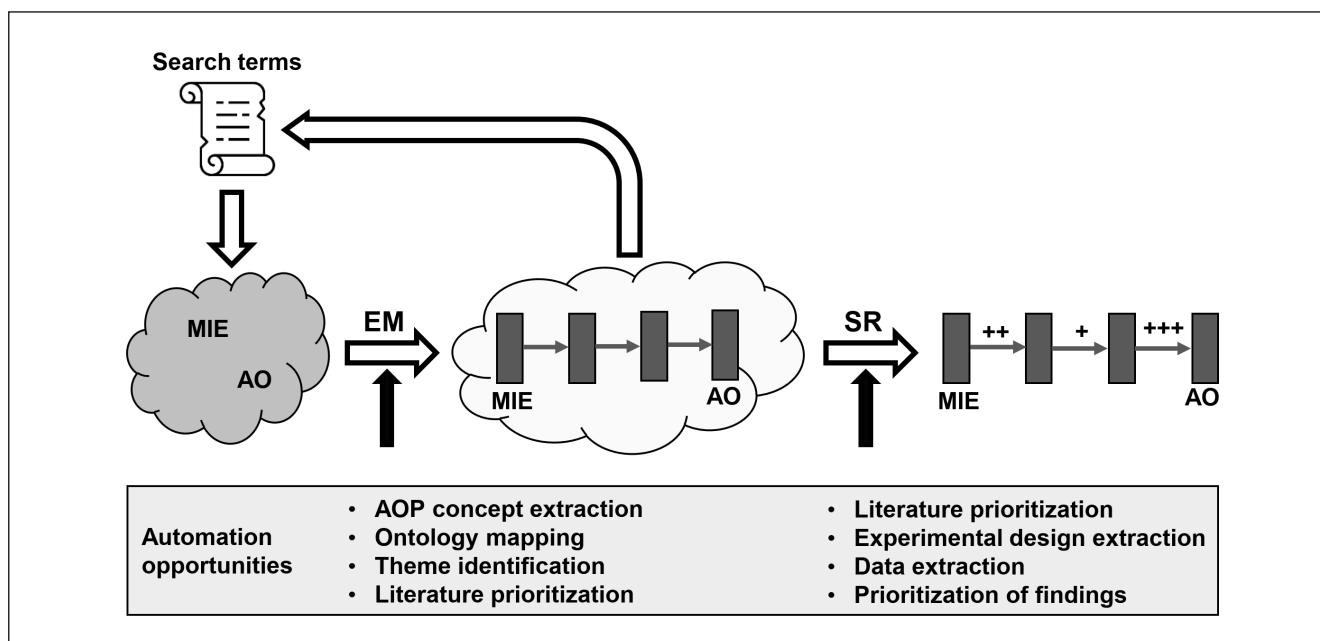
Search terms

MIE

AO

EM

MIE

AO

SR

++

+

+++

MIE

AO

Automation opportunities

- AOP concept extraction
- Ontology mapping
- Theme identification
- Literature prioritization

- Literature prioritization
- Experimental design extraction
- Data extraction
- Prioritization of findings